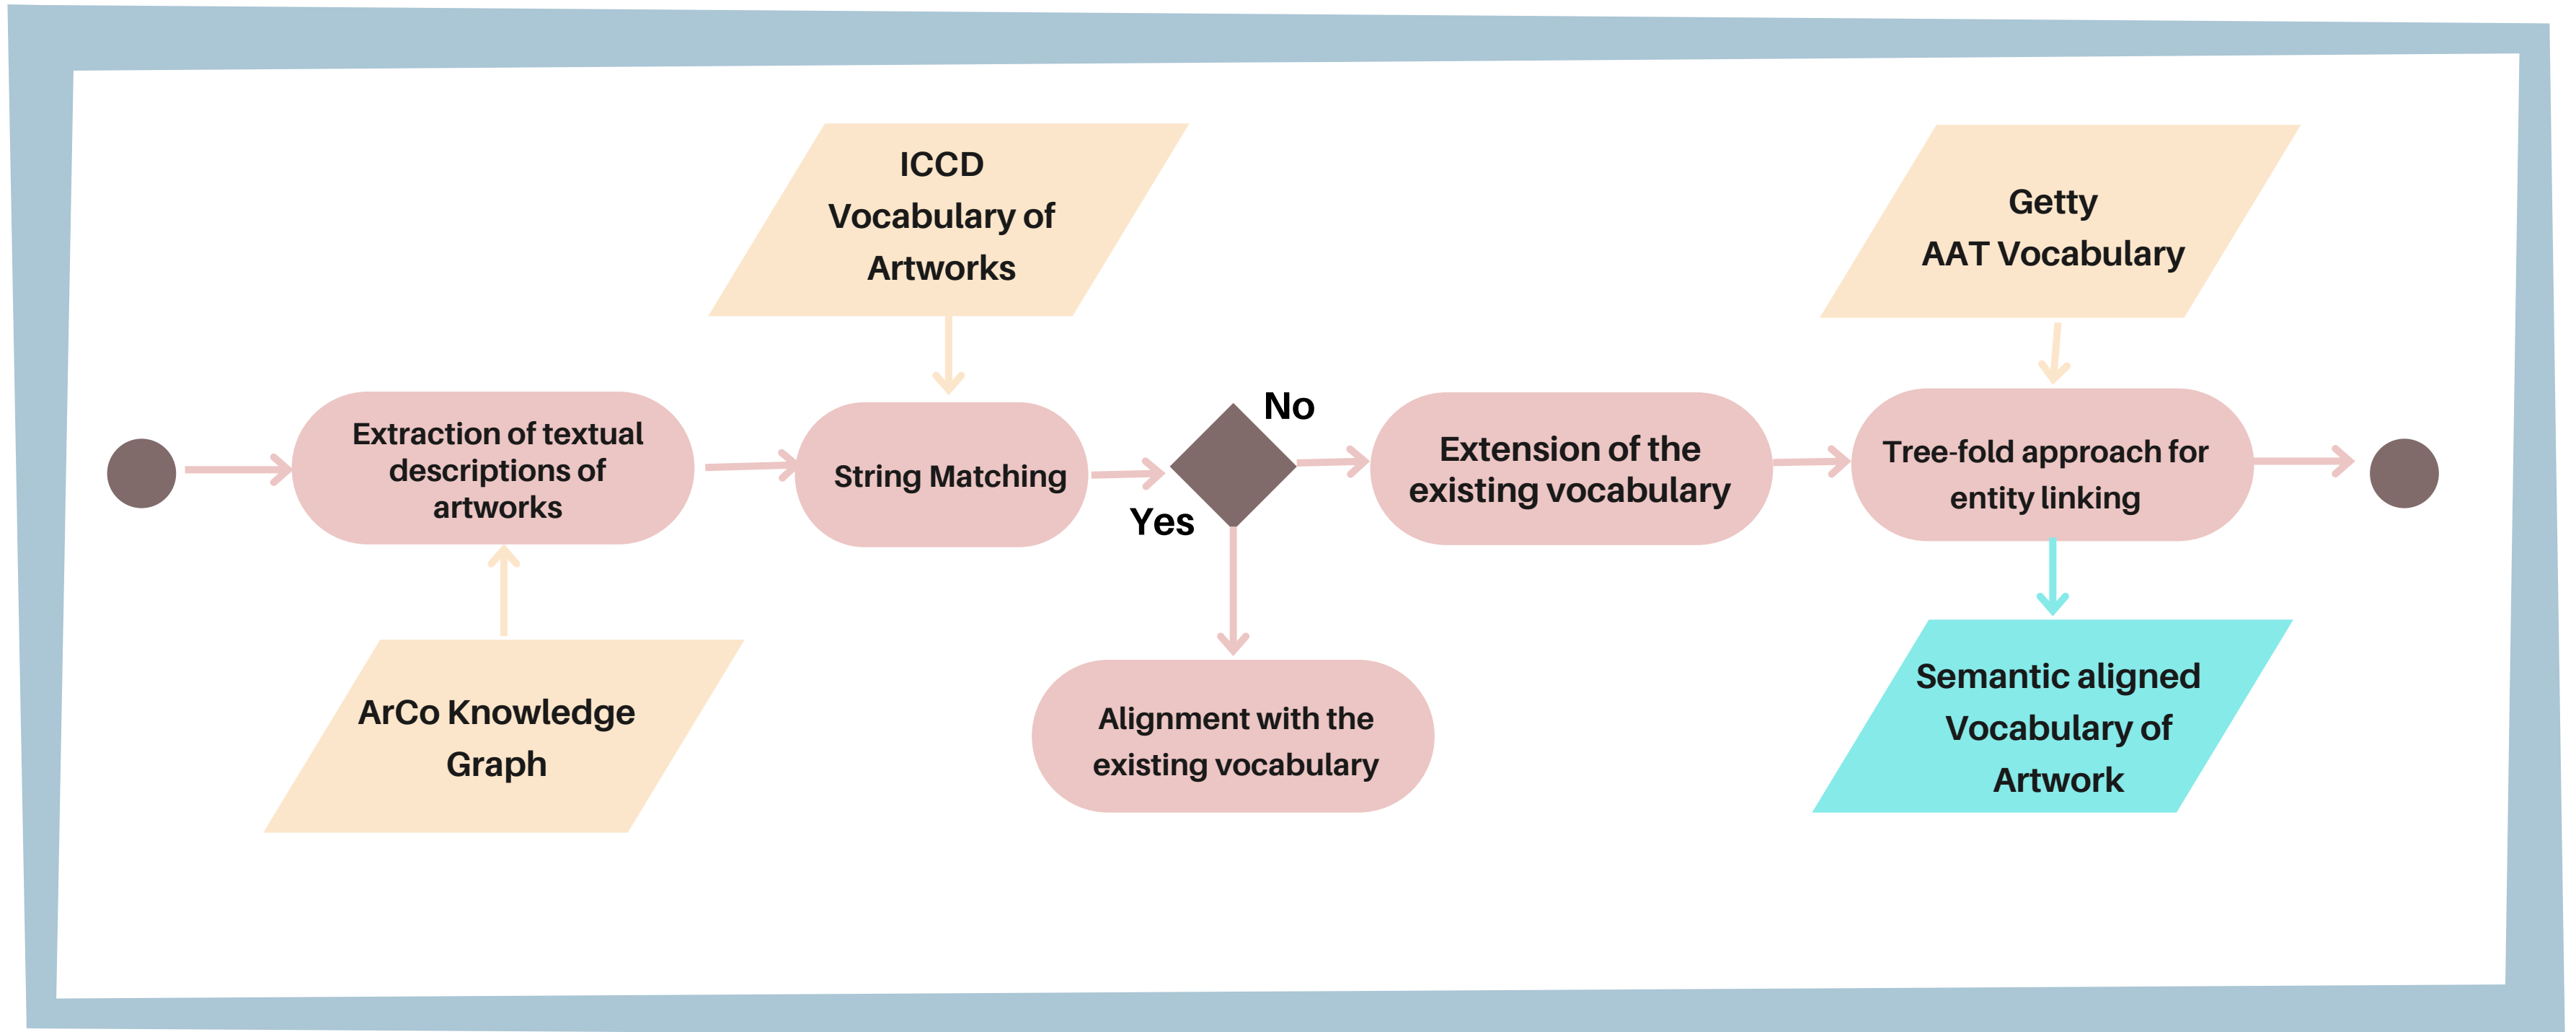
ICCD
Vocabulary of
Artworks

Getty
AAT Vocabulary

Extraction of textual descriptions of artworks

String Matching

No

Yes

Extension of the existing vocabulary

Tree-fold approach for entity linking

ArCo Knowledge Graph

Alignment with the existing vocabulary

Semantic aligned Vocabulary of Artwork